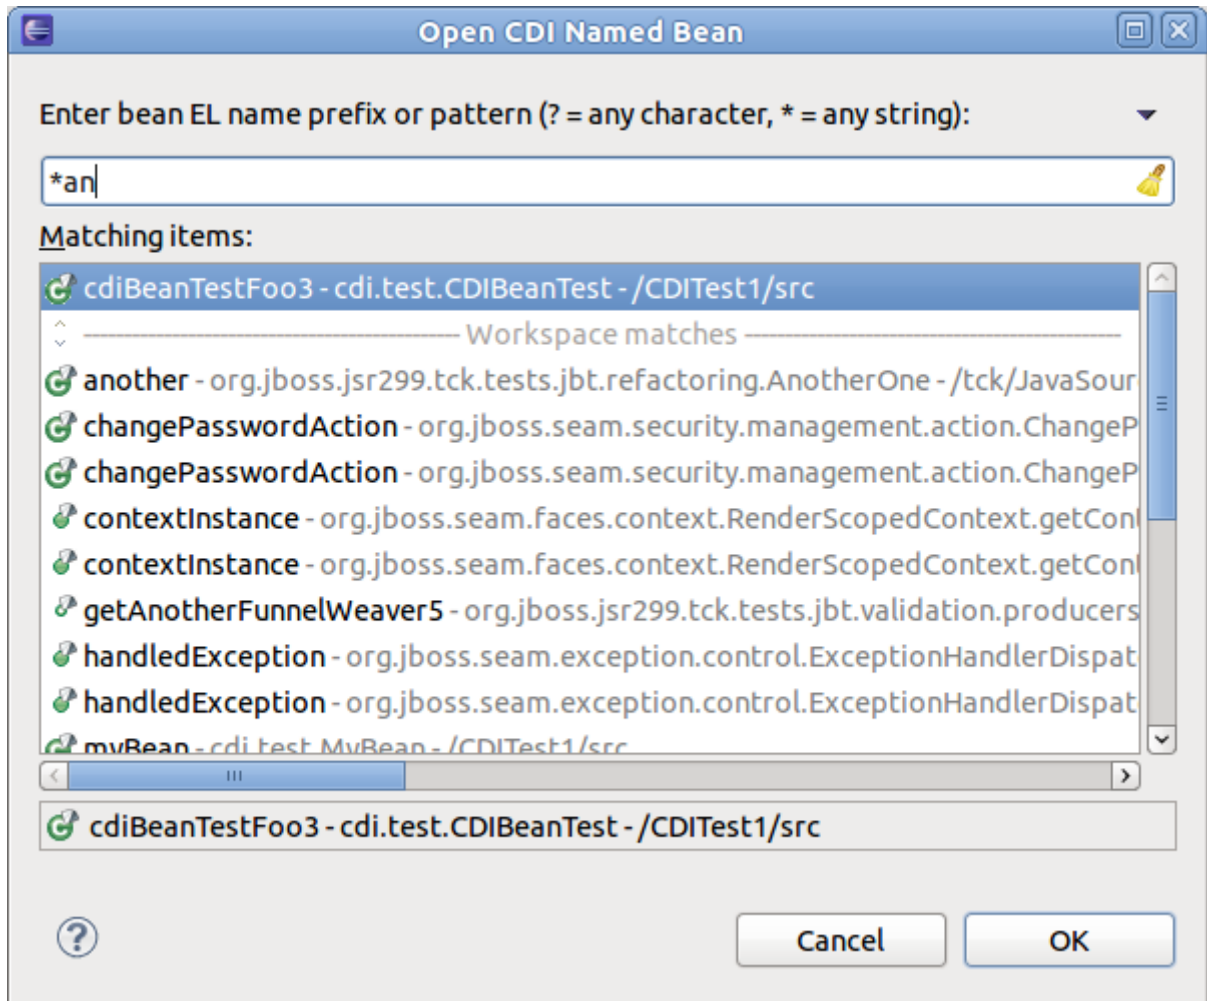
Open CDI Named Bean

Enter bean EL name prefix or pattern (? = any character, * = any string):

*an

Matching items:

cdiBeanTestFoo3 - cdi.test.CDIBeanTest - /CDITest1/src

Workspace matches

another - org.jboss.jsr299.tck.tests.jbt.refactoring.AnotherOne - /tck/JavaSour

changePasswordAction - org.jboss.seam.security.management.action.ChangeP

changePasswordAction - org.jboss.seam.security.management.action.ChangeP

contextInstance - org.jboss.seam.faces.context.RenderScopedContext.getCon

contextInstance - org.jboss.seam.faces.context.RenderScopedContext.getCon

getAnotherFunnelWeaver5 - org.jboss.jsr299.tck.tests.jbt.validation.producers

handledException - org.jboss.seam.exception.control.ExceptionHandlerDispat

handledException - org.jboss.seam.exception.control.ExceptionHandlerDispat

myBean - cdi.test.MyBean - /CDITest1/src

cdiBeanTestFoo3 - cdi.test.CDIBeanTest - /CDITest1/src

Cancel

OK